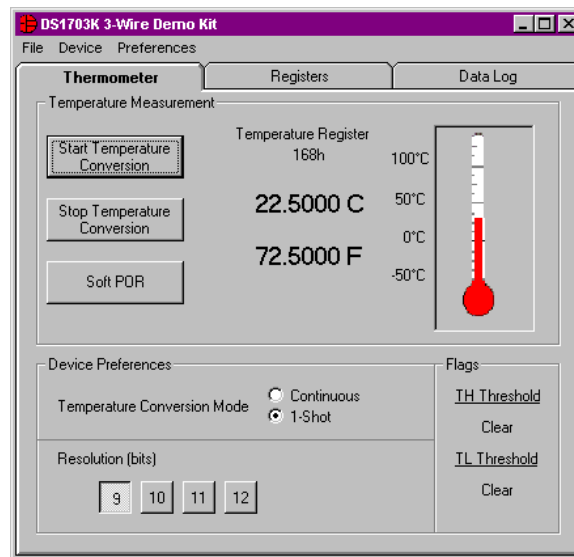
DS1703K 3-Wire Demo Kit

File Device Preferences

Thermometer
Registers
Data Log

Temperature Measurement

Start Temperature Conversion

Stop Temperature Conversion

Soft POR

Temperature Register
168h

22.5000 C

72.5000 F

100°C
50°C
0°C
-50°C

Device Preferences

Temperature Conversion Mode
Continuous
1-Shot

Resolution (bits)

9
10
11
12

Flags

TH Threshold
Clear

TL Threshold
Clear